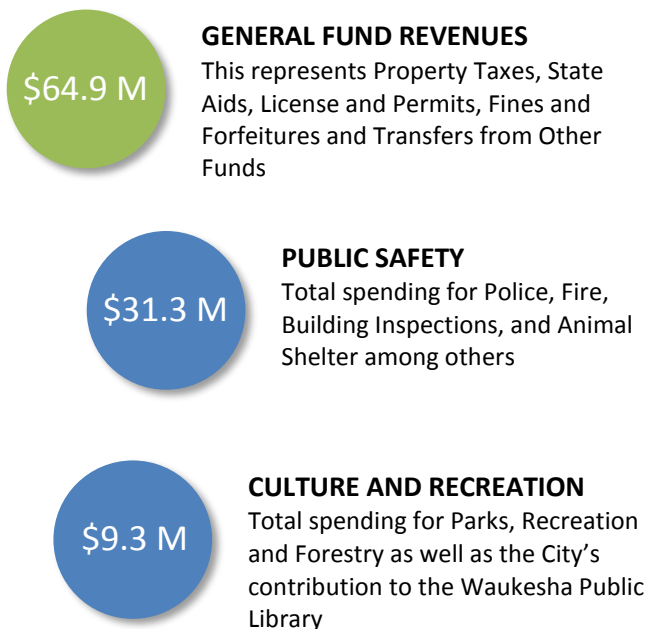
\$64.9 M

GENERAL FUND REVENUES
This represents Property Taxes, State Aids, License and Permits, Fines and Forfeitures and Transfers from Other Funds

\$31.3 M

PUBLIC SAFETY
Total spending for Police, Fire, Building Inspections, and Animal Shelter among others

\$9.3 M

CULTURE AND RECREATION
Total spending for Parks, Recreation and Forestry as well as the City's contribution to the Waukesha Public Library